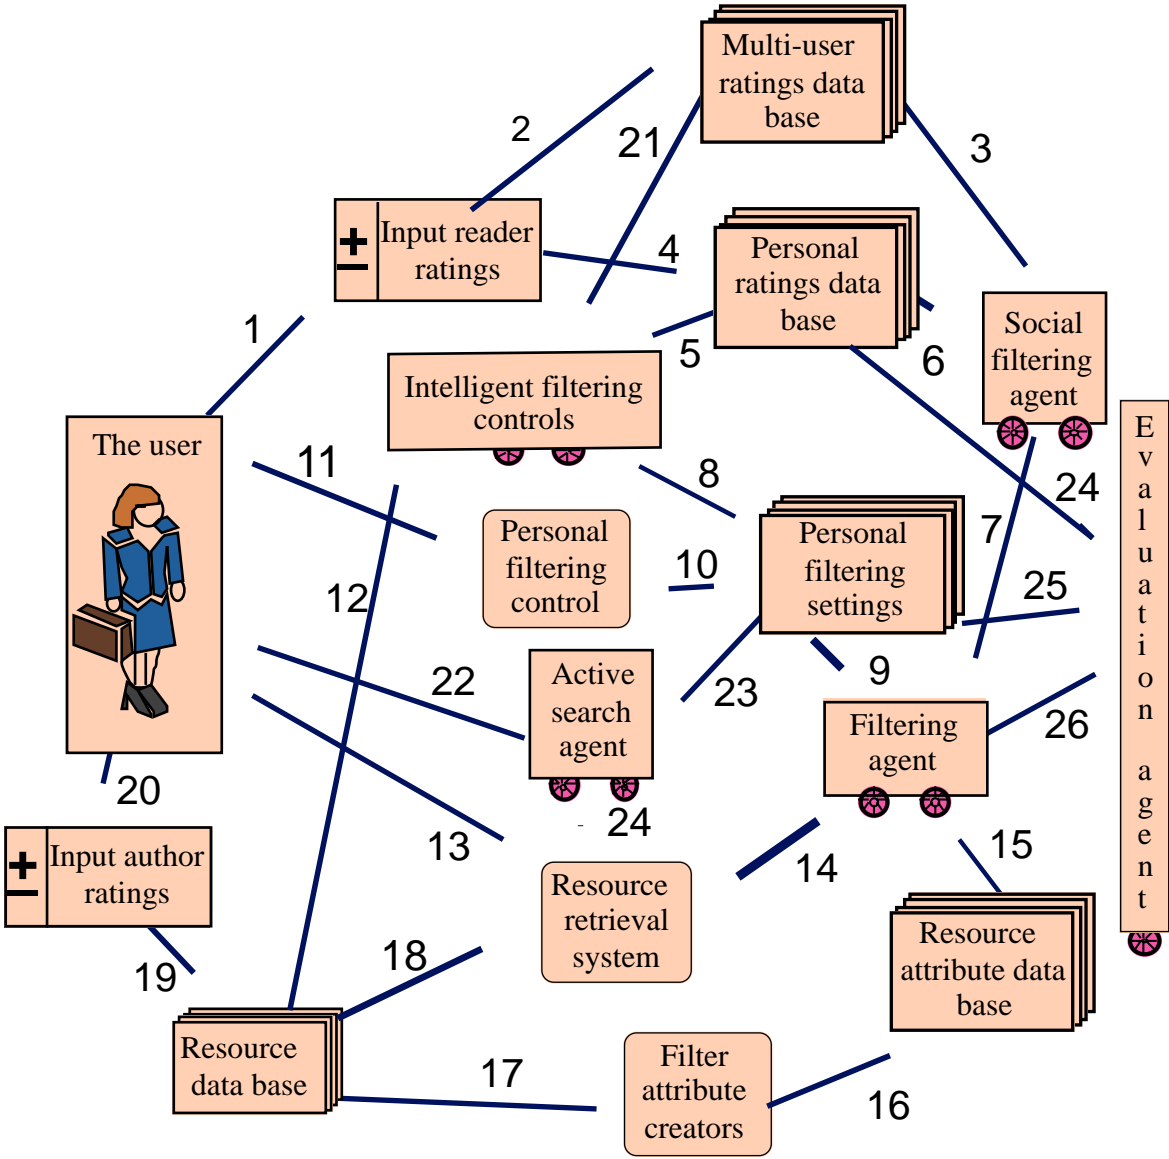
Multi-user ratings data base

2

21

3

+
−
Input reader ratings

4

Personal ratings data base

1

5

6

Social filtering agent

Intelligent filtering controls

The user

11

8

24

E v a l u a t i o n a g e n t

Personal filtering control

10

7

Personal filtering settings

25

12

9

22

Active search agent

23

Filtering agent

26

20

24

+
−
Input author ratings

13

15

14

Resource retrieval system

Resource attribute data base

18

19

Resource data base

17

Filter attribute creators

16